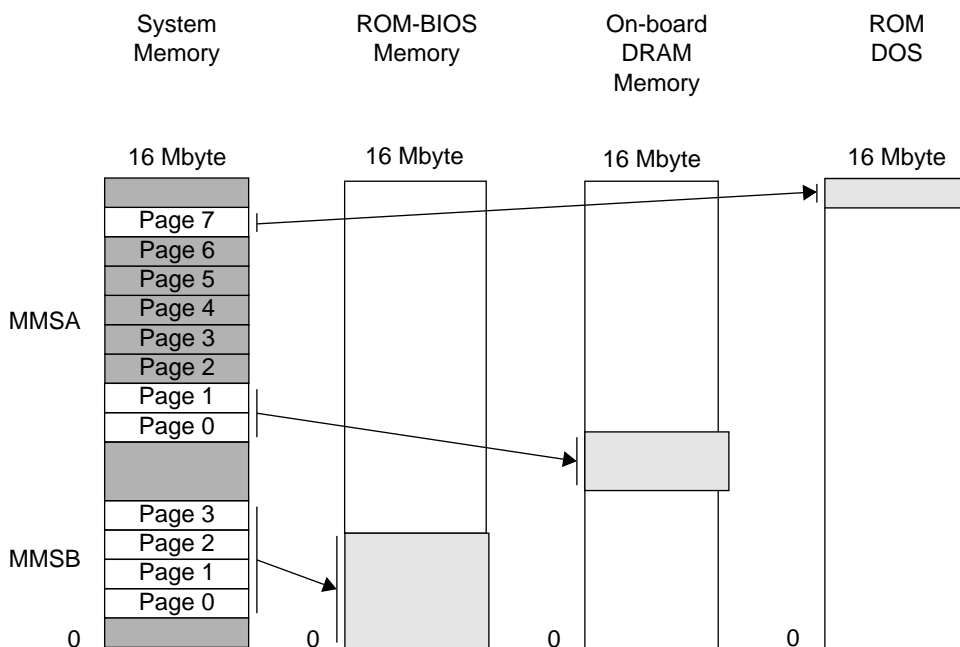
System Memory

ROM-BIOS Memory

On-board DRAM Memory

ROM DOS

16 Mbyte

16 Mbyte

16 Mbyte

16 Mbyte

Page 7
Page 6
Page 5
Page 4
Page 3
Page 2
Page 1
Page 0

MMSA

Page 3
Page 2
Page 1
Page 0

MMSB

0

0

0

0